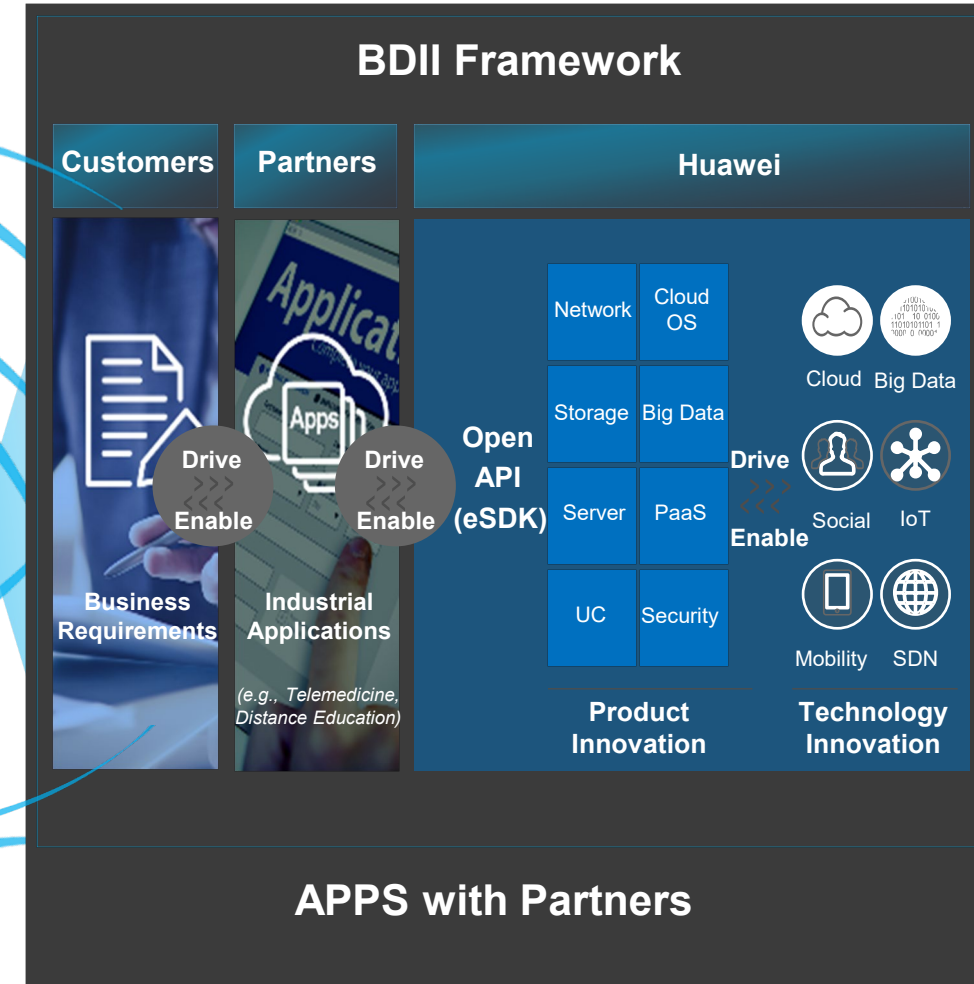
BDII Framework

Customers

Partners

Huawei

Drive
Enable

Business Requirements

Applicat

Apps

Drive
Enable

Industrial Applications

(e.g., Telemedicine, Distance Education)

Open API (eSDK)

| Network | Cloud OS |
|---|---|
| Storage | Big Data |
| Server | PaaS |
| UC | Security |

Drive
Enable

Cloud
Big Data
Social
IoT
Mobility
SDN

Product Innovation

Technology Innovation

APPS with Partners